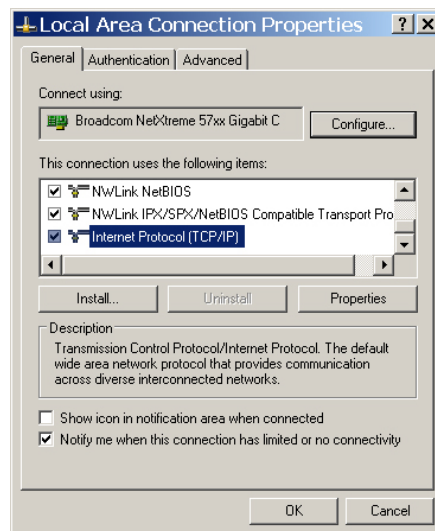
Local Area Connection Properties ? X

General | Authentication | Advanced

Connect using:

Broadcom NetXtreme 57xx Gigabit C

Configure...

This connection uses the following items:

NWLink NetBIOS

NWLink IPX/SPX/NetBIOS Compatible Transport Pro

Internet Protocol (TCP/IP)

Install...

Uninstall

Properties

Description

Transmission Control Protocol/Internet Protocol. The default wide area network protocol that provides communication across diverse interconnected networks.

Show icon in notification area when connected

Notify me when this connection has limited or no connectivity

OK

Cancel